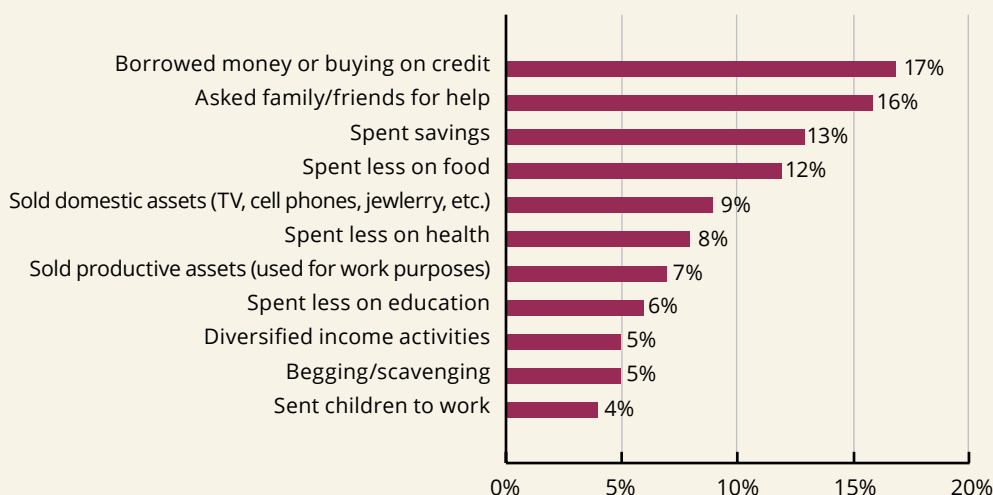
Borrowed money or buying on credit 17%
Asked family/friends for help 16%
Spent savings 13%
Spent less on food 12%
Sold domestic assets (TV, cell phones, jewlerry, etc.) 9%
Spent less on health 8%
Sold productive assets (used for work purposes) 7%
Spent less on education 6%
Diversified income activities 5%
Begging/scavenging 5%
Sent children to work 4%

0% 5% 10% 15% 20%